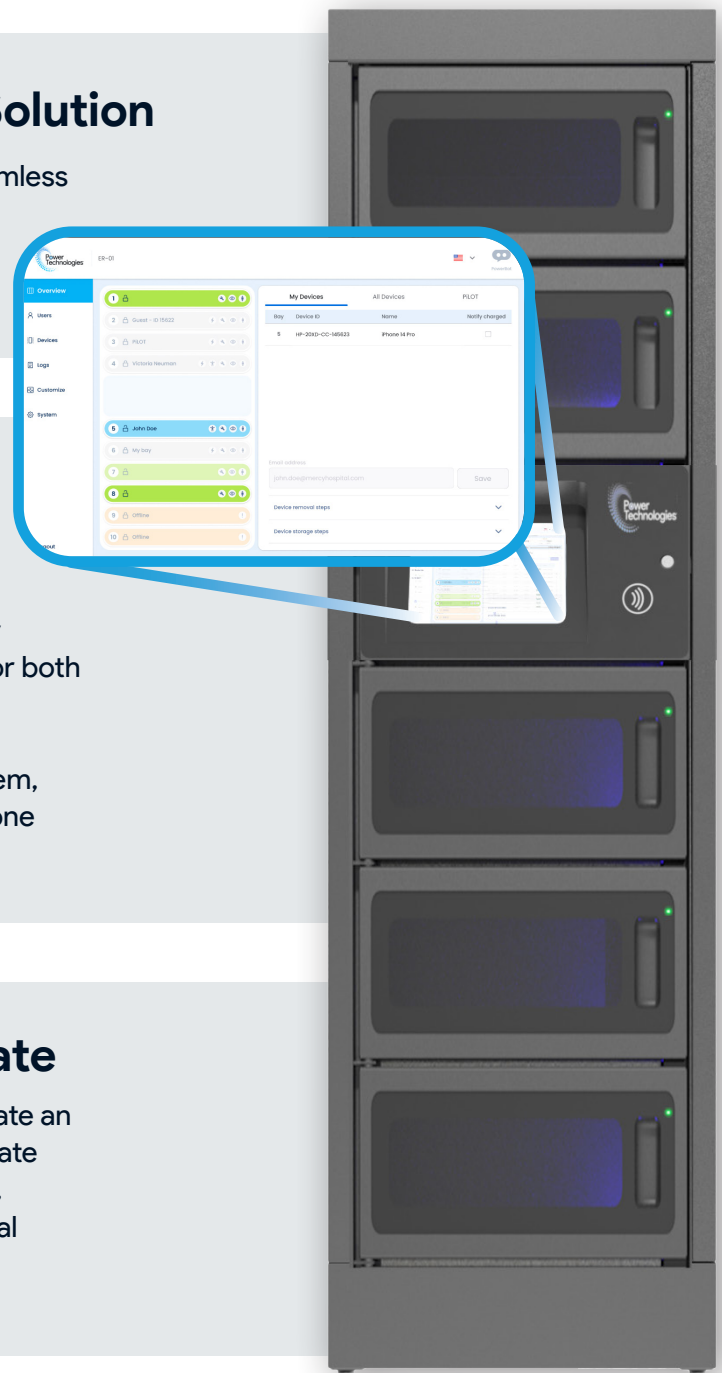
Solution

mless

Power Technologies

ER-01

PowerBot

Overview

Users

Devices

Logs

Customize

System

ogout

1

2 Guest - 01 15822

3 PILOT

4 Victoria Neuman

5 John Doe

6 My bay

7

8

9 Offline

10 Offline

My Devices

All Devices

PILOT

| Bay | Device ID | Name | Notify charged |
|---|---|---|---|
| 5 | HP-20XD-CC-145823 | iPhone 14 Pro | |

Email address

john.doe@mercyhospital.com

Save

Device removal steps

Device storage steps

.

or both

em,

one

ate

ate an

ate

,

al

Power Technologies